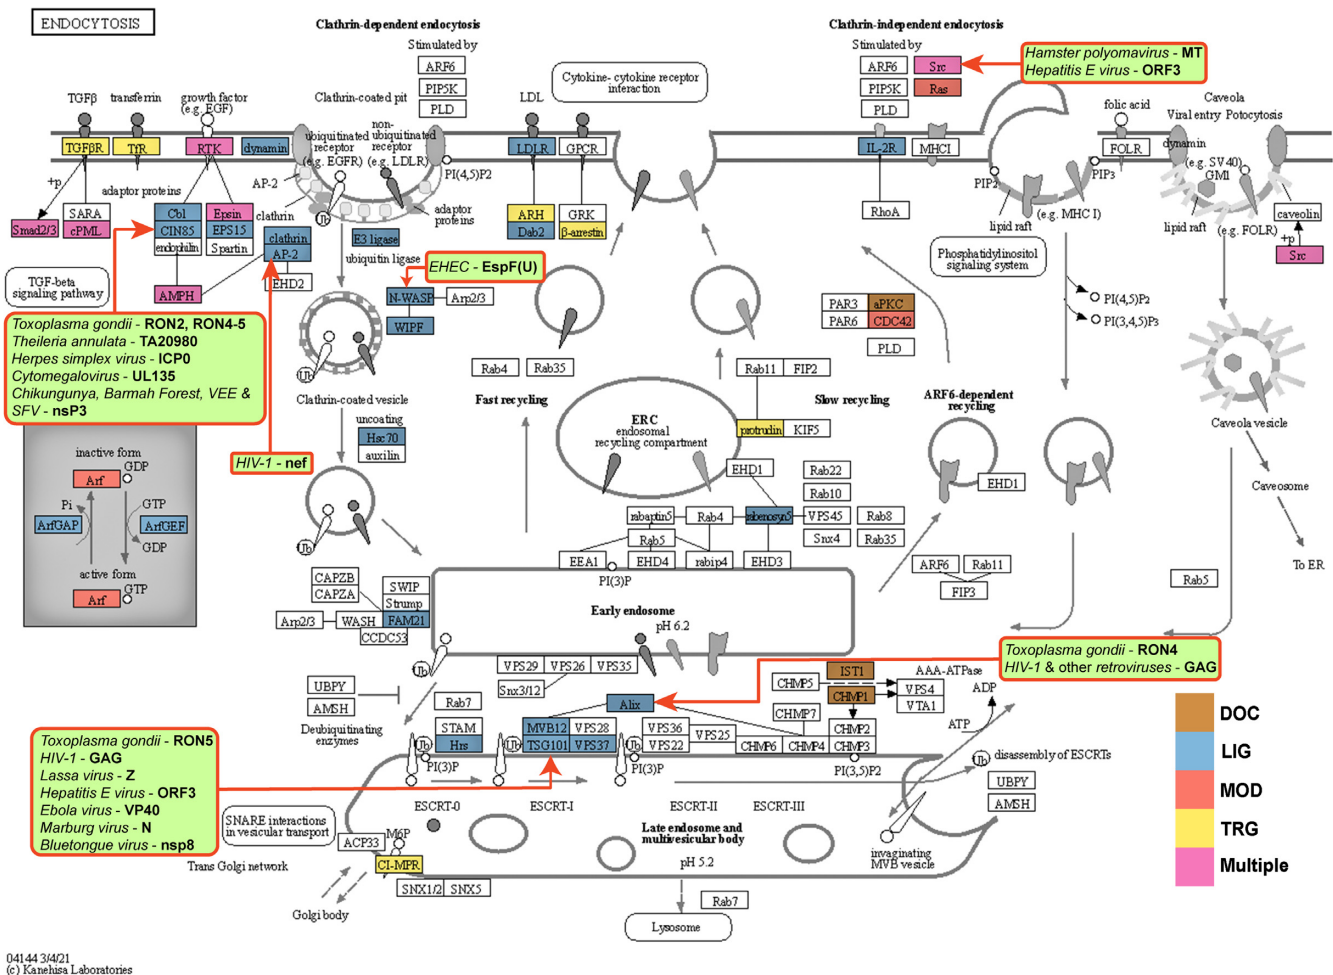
ENDOCYTOSIS

Clathrin-dependent endocytosis

Stimulated by
ARF6
PIP5K
PLD

Cytokine- cytokine receptor interaction

Clathrin-independent endocytosis

Stimulated by
ARF6
PIP5K
PLD
Src
Ras

Hamster polyomavirus - MT
Hepatitis E virus - ORF3

TGFβ
transferrin
growth factor (e.g. EGF)
Clathrin-coated pit
LDL
folic acid
Caveola
Viral entry Potocytosis

TGFβR
TfR
RTK
dynamin
ubiquitinated receptor (e.g. EGFR)
non-ubiquitinated receptor (e.g. LDLR)
PI(4,5)P2
LDLR
GPCR
IL-2R
MHCI
FOLR
dynamin
(e.g. SV40)
GM1

+p
adaptor proteins
AP-2
adaptor proteins
ARH
Dab2
GRK
β-arrestin
PIP2
PIP3
lipid raft
(e.g. MHC I)
lipid raft
(e.g. FOLR)
caveolin
+p
Src

Smad2/3
SARA
cPML
Cbl
CIN85
endophilin
Epsin
EPS15
Spartin
clathrin
clathrin
AP-2
E3 ligase
RhoA
Phosphatidylinositol signaling system

TGF-beta signaling pathway
EHD2
ubiquitin ligase
EHEC - EspF(U)
N-WASP
Arp2/3
WIPF
AMPH

PI(4,5)P2
PI(3,4,5)P3

Toxoplasma gondii - RON2, RON4-5
Theileria annulata - TA20980
Herpes simplex virus - ICP0
Cytomegalovirus - UL135
Chikungunya, Barmah Forest, VEE & SFV - nsP3

PAR3
aPKC
PAR6
CDC42
PLD

Rab4
Rab35
Fast recycling
Rab11
FIP2
Slow recycling
ARF6-dependent recycling
Caveola vesicle

Clathrin-coated vesicle
uncoating
Hsc70
auxilin
HIV-1 - nef

ERC
endosomal recycling compartment
protrudin
KIF5

inactive form
GDP
Arf
Pi
GTP
ArfGAP
ArfGEF
GDP
active form
GTP
Arf

EHD1
Rab22
Rab10
EHD1
Caveosome
rabaptin5
Rab4
rabenosyn5
VPS45
Rab8
Rab5
Snx4
Rab35
To ER
EEA1
EHD4
rabip4
EHD3
PI(3)P
ARF6
Rab11
FIP3
Rab5

CAPZB
CAPZA
SWIP
Strump
FAM21
Arp2/3
WASH
CCDC53
Early endosome
pH 6.2

Toxoplasma gondii - RON4
HIV-1 & other retroviruses - GAG

UBPY
AMSH
Deubiquitinating enzymes
VPS29
VPS26
VPS35
Snx3/12
Rab7
IST1
CHMP5
CHMP1
AAA-ATPase
VPS4
VTA1
ADP
ATP
Alix
CHMP7
CHMP2
CHMP6
CHMP4
CHMP3
STAM
Hrs
MVB12
TSG101
VPS28
VPS37
VPS36
VPS22
VPS25
PI(3)P
PI(3)P
PI(3,5)P2
disassembly of ESCRTs
UBPY
AMSH

Toxoplasma gondii - RON5
HIV-1 - GAG
Lassa virus - Z
Hepatitis E virus - ORF3
Ebola virus - VP40
Marburg virus - N
Bluetongue virus - nsp8

ESCRT-0
ESCRT-I
ESCRT-II
ESCRT-III
SNARE interactions in vesicular transport
ACP33
M6P
CI-MPR
Trans Golgi network
Late endosome and multivesicular body
pH 5.2
invaginating MVB vesicle
SNX1/2
SNX5
Rab7
Golgi body
Lysosome

DOC
LIG
MOD
TRG
Multiple

04144 3/4/21
(c) Kanehisa Laboratories